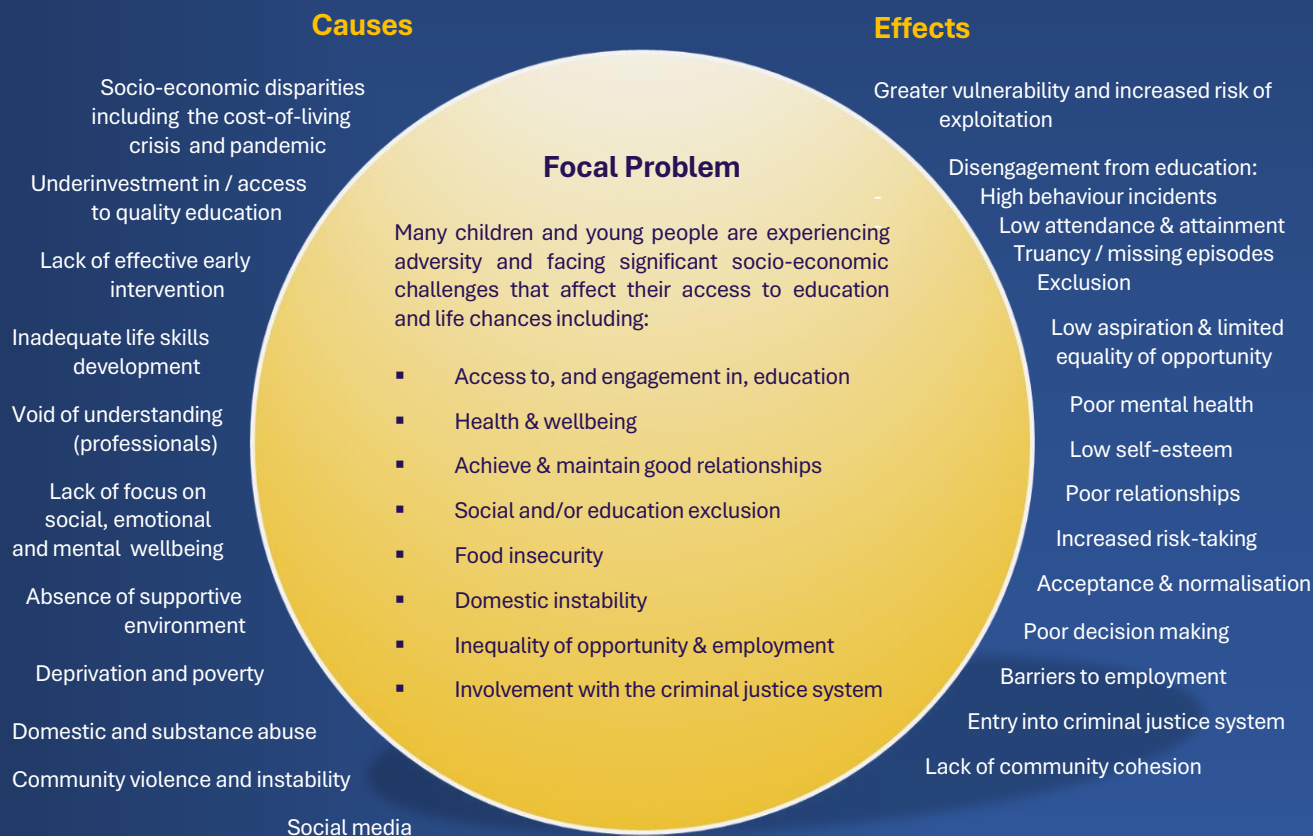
Causes

Socio-economic disparities including the cost-of-living crisis and pandemic

Underinvestment in / access to quality education

Lack of effective early intervention

Inadequate life skills development

Void of understanding (professionals)

Lack of focus on social, emotional and mental wellbeing

Absence of supportive environment

Deprivation and poverty

Domestic and substance abuse

Community violence and instability

Social media

Focal Problem

Many children and young people are experiencing adversity and facing significant socio-economic challenges that affect their access to education and life chances including:

- Access to, and engagement in, education
- Health & wellbeing
- Achieve & maintain good relationships
- Social and/or education exclusion
- Food insecurity
- Domestic instability
- Inequality of opportunity & employment
- Involvement with the criminal justice system

Effects

Greater vulnerability and increased risk of exploitation

Disengagement from education:
High behaviour incidents
Low attendance & attainment
Truancy / missing episodes
Exclusion

Low aspiration & limited equality of opportunity

Poor mental health

Low self-esteem

Poor relationships

Increased risk-taking

Acceptance & normalisation

Poor decision making

Barriers to employment

Entry into criminal justice system

Lack of community cohesion